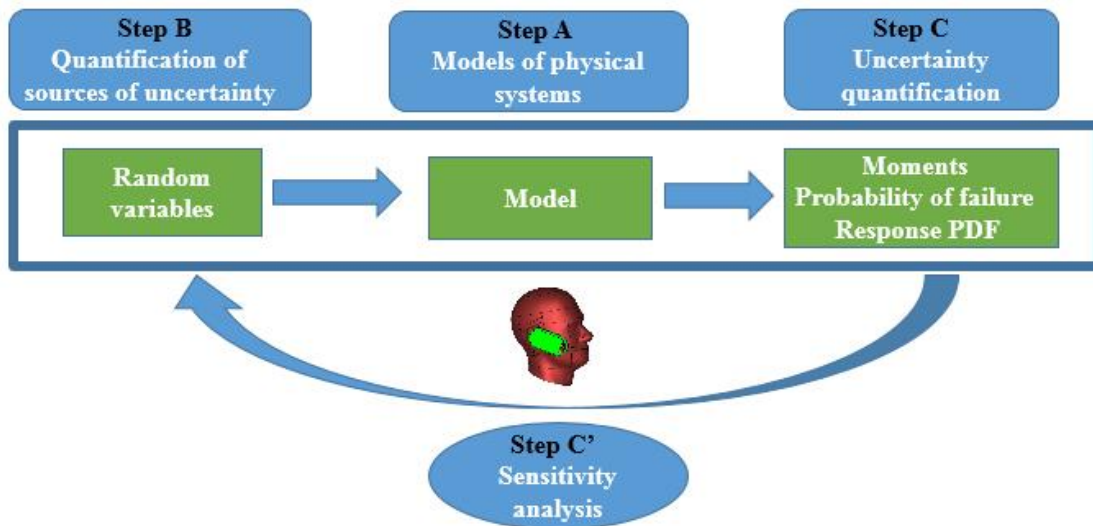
Step B
Quantification of sources of uncertainty

Step A
Models of physical systems

Step C
Uncertainty quantification

Random variables

Model

Moments
Probability of failure
Response PDF

Step C'
Sensitivity analysis